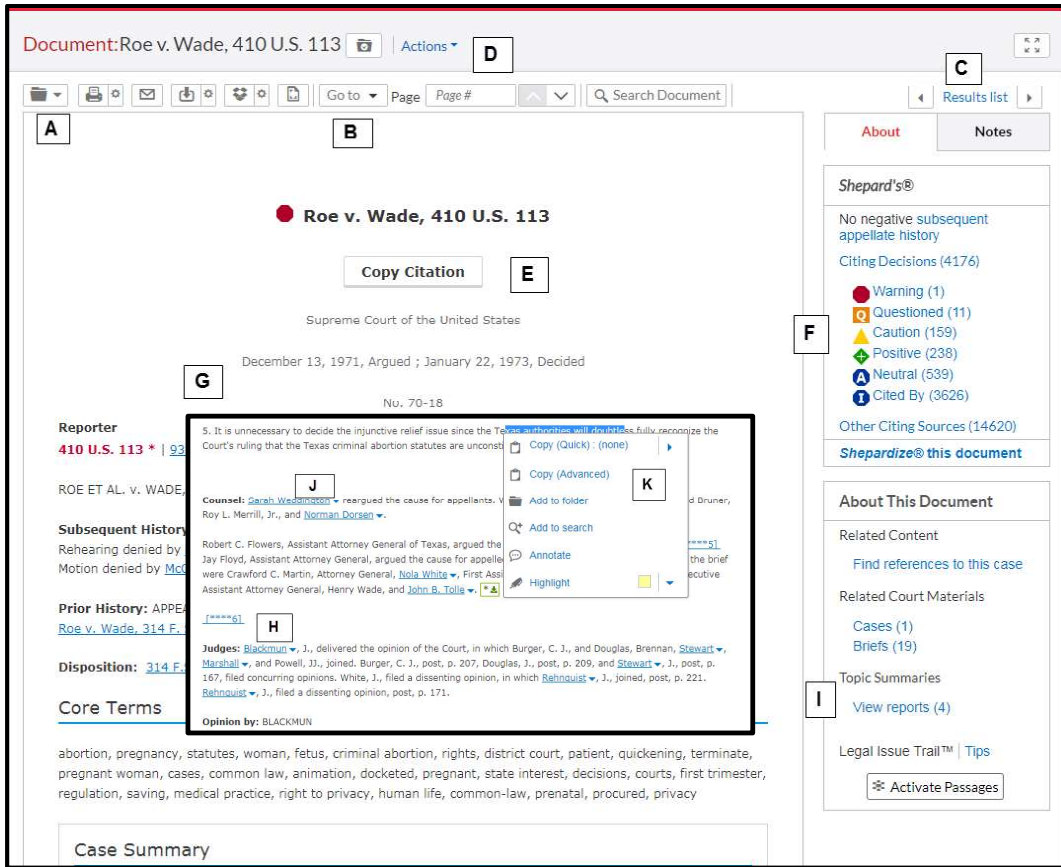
Document:Roe v. Wade, 410 U.S. 113 Actions

D

C

Go to Page Page # Search Document Results list

A B

About Notes

Roe v. Wade, 410 U.S. 113

Copy Citation E

Supreme Court of the United States

December 13, 1971, Argued ; January 22, 1973, Decided

G

No. 70-18

Reporter
410 U.S. 113 * | 93

ROE ET AL. v. WADE,

Subsequent History
Rehearing denied by
Motion denied by McC

Prior History: APPEA
Roe v. Wade, 314 F.

Disposition: 314 F.

Core Terms

5. It is unnecessary to decide the injunctive relief issue since the Texas authorities will doubtless fully recognize the Court's ruling that the Texas criminal abortion statutes are unconst

J

Counsel: Sarah Weddington reargued the cause for appellants. W d Bruner, Roy L. Merrill, Jr., and Norman Dorsen.

Robert C. Flowers, Assistant Attorney General of Texas, argued the [****5] Jay Floyd, Assistant Attorney General, argued the cause for appelle the brief were Crawford C. Martin, Attorney General, Nola White, First Assi ecutive Assistant Attorney General, Henry Wade, and John B. Tolle.

Copy (Quick) : (none)
Copy (Advanced)
Add to folder
Add to search
Annotate
Highlight

K

[****6]

H

Judges: Blackmun, J., delivered the opinion of the Court, in which Burger, C. J., and Douglas, Brennan, Stewart, Marshall, and Powell, JJ., joined. Burger, C. J., post, p. 207, Douglas, J., post, p. 209, and Stewart, J., post, p. 167, filed concurring opinions. White, J., filed a dissenting opinion, in which Rehnquist, J., joined, post, p. 221. Rehnquist, J., filed a dissenting opinion, post, p. 171.

Opinion by: BLACKMUN

abortion, pregnancy, statutes, woman, fetus, criminal abortion, rights, district court, patient, quickening, terminate, pregnant woman, cases, common law, animation, docketed, pregnant, state interest, decisions, courts, first trimester, regulation, saving, medical practice, right to privacy, human life, common-law, prenatal, procured, privacy

Case Summary

Shepard's®

No negative subsequent appellate history

Citing Decisions (4176)

Warning (1)
Questioned (11)
Caution (159)
Positive (238)
Neutral (539)
Cited By (3626)

F

Other Citing Sources (14620)

Shepardize® this document

About This Document

Related Content

Find references to this case

Related Court Materials

Cases (1)
Briefs (19)

Topic Summaries

I

View reports (4)

Legal Issue Trail™ | Tips

Activate Passages